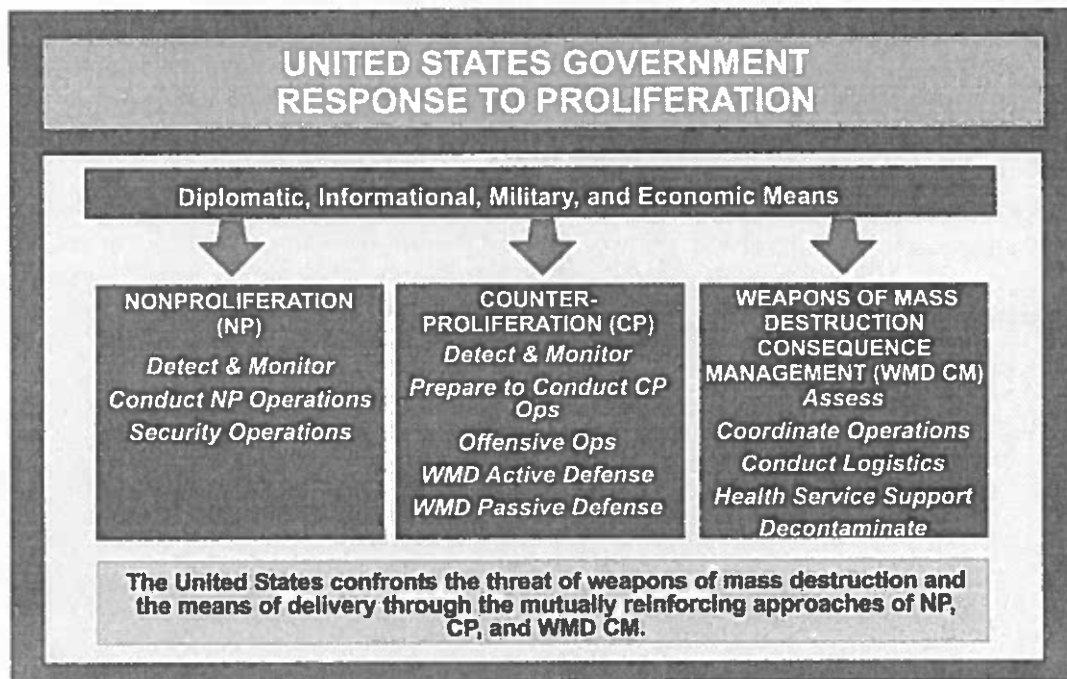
UNITED STATES GOVERNMENT RESPONSE TO PROLIFERATION

Diplomatic, Informational, Military, and Economic Means

NONPROLIFERATION (NP)
Detect & Monitor
Conduct NP Operations
Security Operations

COUNTER-PROLIFERATION (CP)
Detect & Monitor
Prepare to Conduct CP Ops
Offensive Ops
WMD Active Defense
WMD Passive Defense

WEAPONS OF MASS DESTRUCTION CONSEQUENCE MANAGEMENT (WMD CM)
Assess
Coordinate Operations
Conduct Logistics
Health Service Support
Decontaminate

The United States confronts the threat of weapons of mass destruction and the means of delivery through the mutually reinforcing approaches of NP, CP, and WMD CM.